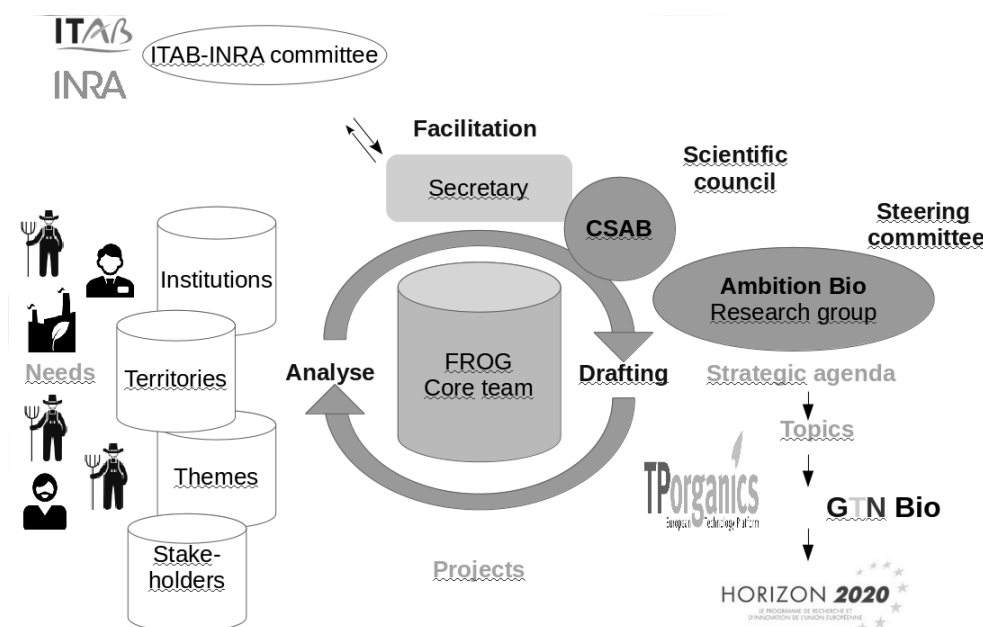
ITAB
INRA
ITAB-INRA committee

Facilitation
Secretary
Scientific council
CSAB
Steering committee
Ambition Bio
Research group

Institutions
Territories
Needs
Themes
Stake-holders

Analyse
FROG
Core team
Drafting

Strategic agenda
Topics
TPorganics
European Technology Platform
GTN Bio
Projects
HORIZON 2020
LE PROGRAMME DE RECHERCHE ET D'INNOVATION DE L'UNION EUROPÉENNE